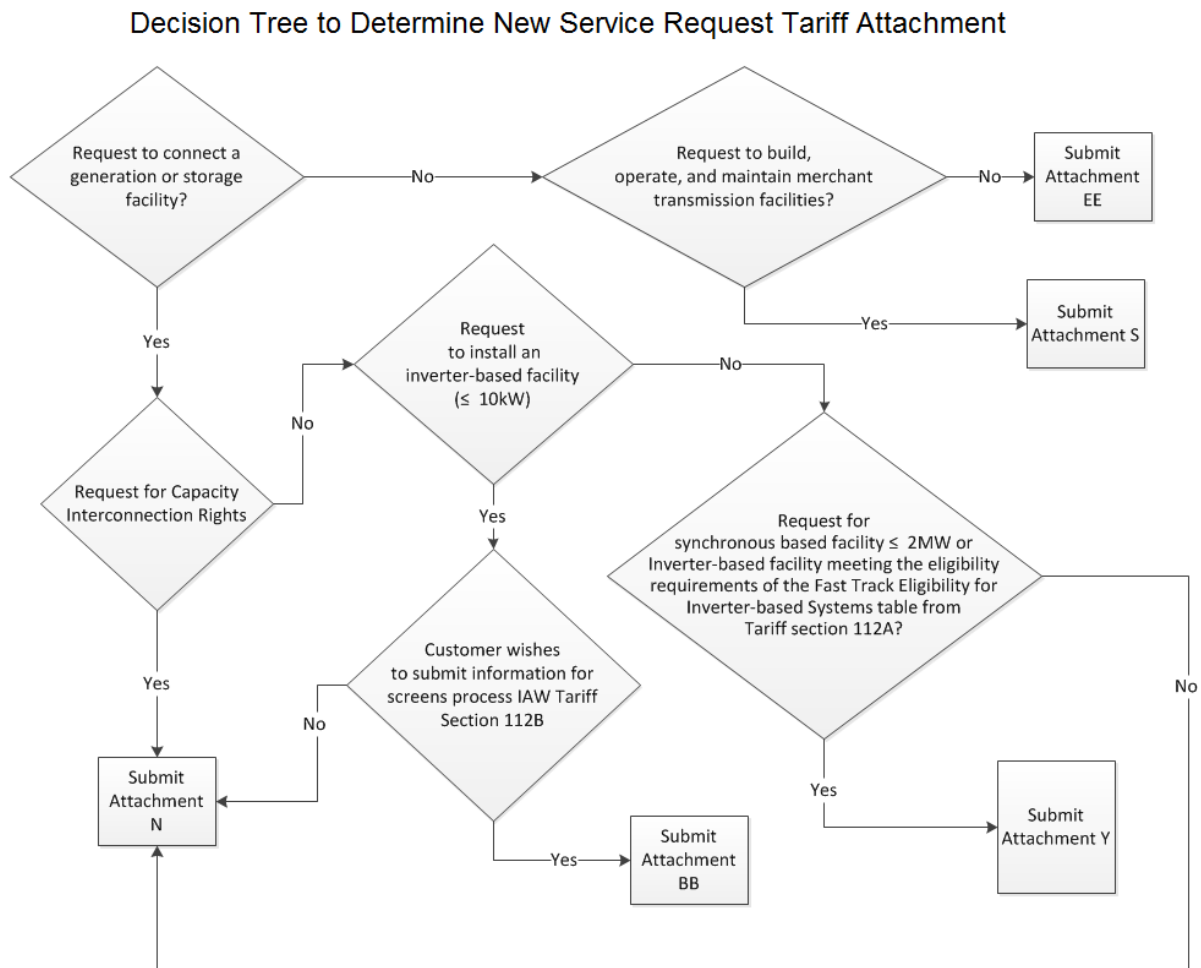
Decision Tree to Determine New Service Request Tariff Attachment

Request to connect a generation or storage facility?

No

Request to build, operate, and maintain merchant transmission facilities?

No

Submit Attachment EE

Yes

Submit Attachment S

Yes

Request to install an inverter-based facility (≤ 10kW)

No

No

Request for Capacity Interconnection Rights

Yes

Request for synchronous based facility ≤ 2MW or Inverter-based facility meeting the eligibility requirements of the Fast Track Eligibility for Inverter-based Systems table from Tariff section 112A?

Customer wishes to submit information for screens process IAW Tariff Section 112B

No

Yes

No

Submit Attachment N

Yes

Submit Attachment Y

Yes

Submit Attachment BB